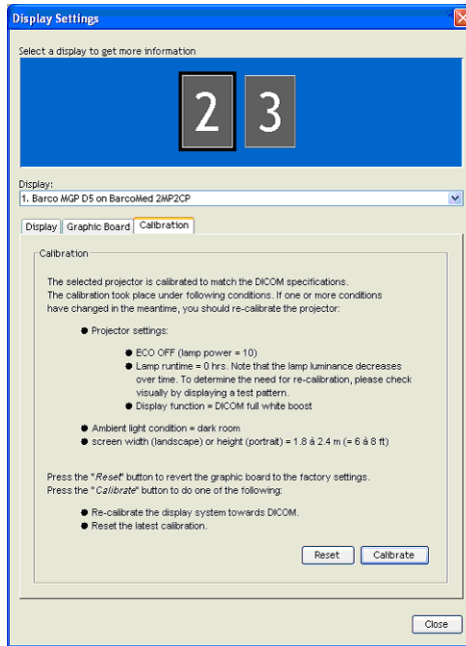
Display Settings

Select a display to get more information

2 3

Display:

1. Barco MGP D5 on BarcoMed 2MP2CP

Display | Graphic Board | Calibration

Calibration

The selected projector is calibrated to match the DICOM specifications. The calibration took place under following conditions. If one or more conditions have changed in the meantime, you should re-calibrate the projector:

- Projector settings:
  - ECO OFF (lamp power = 10)
  - Lamp runtime = 0 hrs. Note that the lamp luminance decreases over time. To determine the need for re-calibration, please check visually by displaying a test pattern.
  - Display function = DICOM full white boost
- Ambient light condition = dark room
- screen width (landscape) or height (portrait) = 1.8 à 2.4 m (= 6 à 8 ft)

Press the "Reset" button to revert the graphic board to the factory settings. Press the "Calibrate" button to do one of the following:

- Re-calibrate the display system towards DICOM.
- Reset the latest calibration.

Reset Calibrate

Close